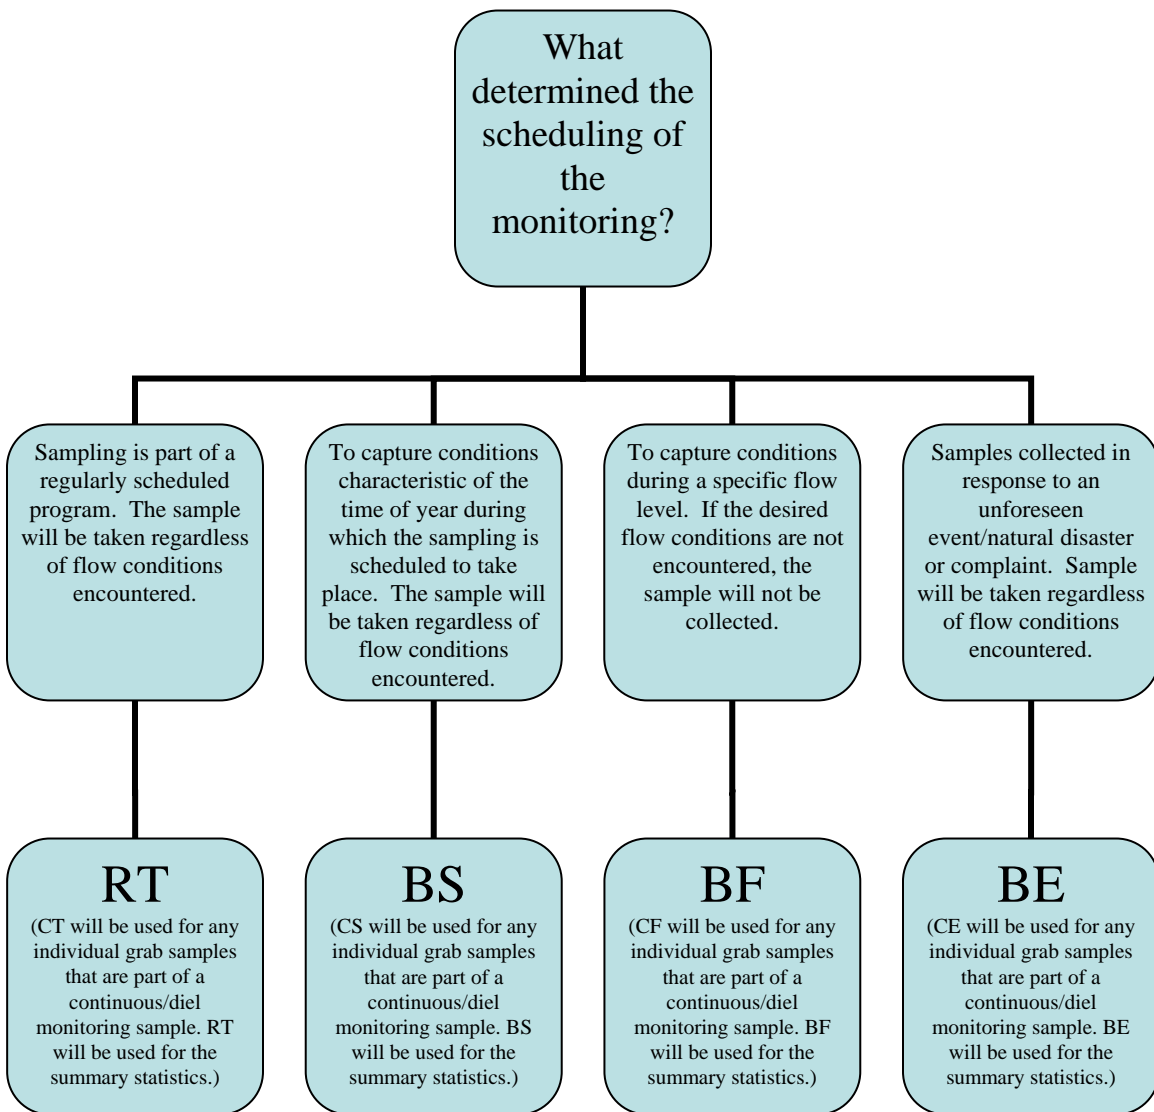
What determined the scheduling of the monitoring?

Sampling is part of a regularly scheduled program. The sample will be taken regardless of flow conditions encountered.

To capture conditions characteristic of the time of year during which the sampling is scheduled to take place. The sample will be taken regardless of flow conditions encountered.

To capture conditions during a specific flow level. If the desired flow conditions are not encountered, the sample will not be collected.

Samples collected in response to an unforeseen event/natural disaster or complaint. Sample will be taken regardless of flow conditions encountered.

RT
(CT will be used for any individual grab samples that are part of a continuous/diel monitoring sample. RT will be used for the summary statistics.)

BS
(CS will be used for any individual grab samples that are part of a continuous/diel monitoring sample. BS will be used for the summary statistics.)

BF
(CF will be used for any individual grab samples that are part of a continuous/diel monitoring sample. BF will be used for the summary statistics.)

BE
(CE will be used for any individual grab samples that are part of a continuous/diel monitoring sample. BE will be used for the summary statistics.)